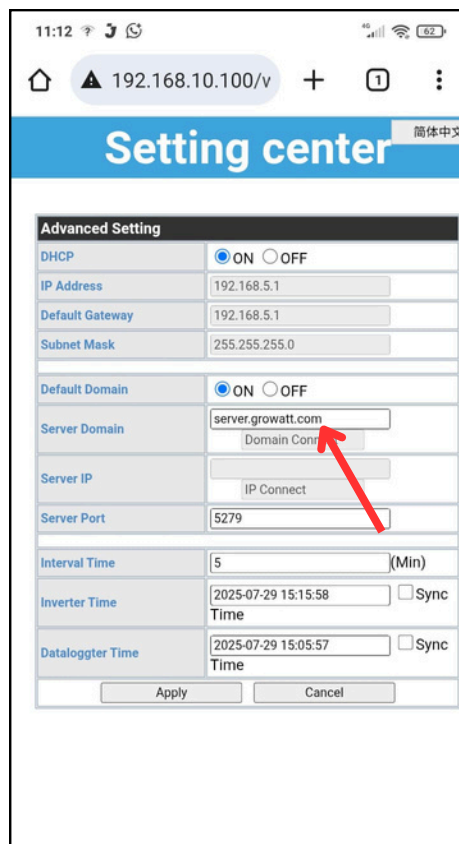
11:12

4G 62

192.168.10.100/v

1

简体中文

Setting center

| Advanced Setting | |
|---|---|
| DHCP | ON OFF |
| IP Address | 192.168.5.1 |
| Default Gateway | 192.168.5.1 |
| Subnet Mask | 255.255.255.0 |
| Default Domain | ON OFF |
| Server Domain | server.growatt.com Domain Conn |
| Server IP | IP Connect |
| Server Port | 5279 |
| Interval Time | 5 (Min) |
| Inverter Time | 2025-07-29 15:15:58 Sync Time |
| Dataloggter Time | 2025-07-29 15:05:57 Sync Time |

Apply Cancel